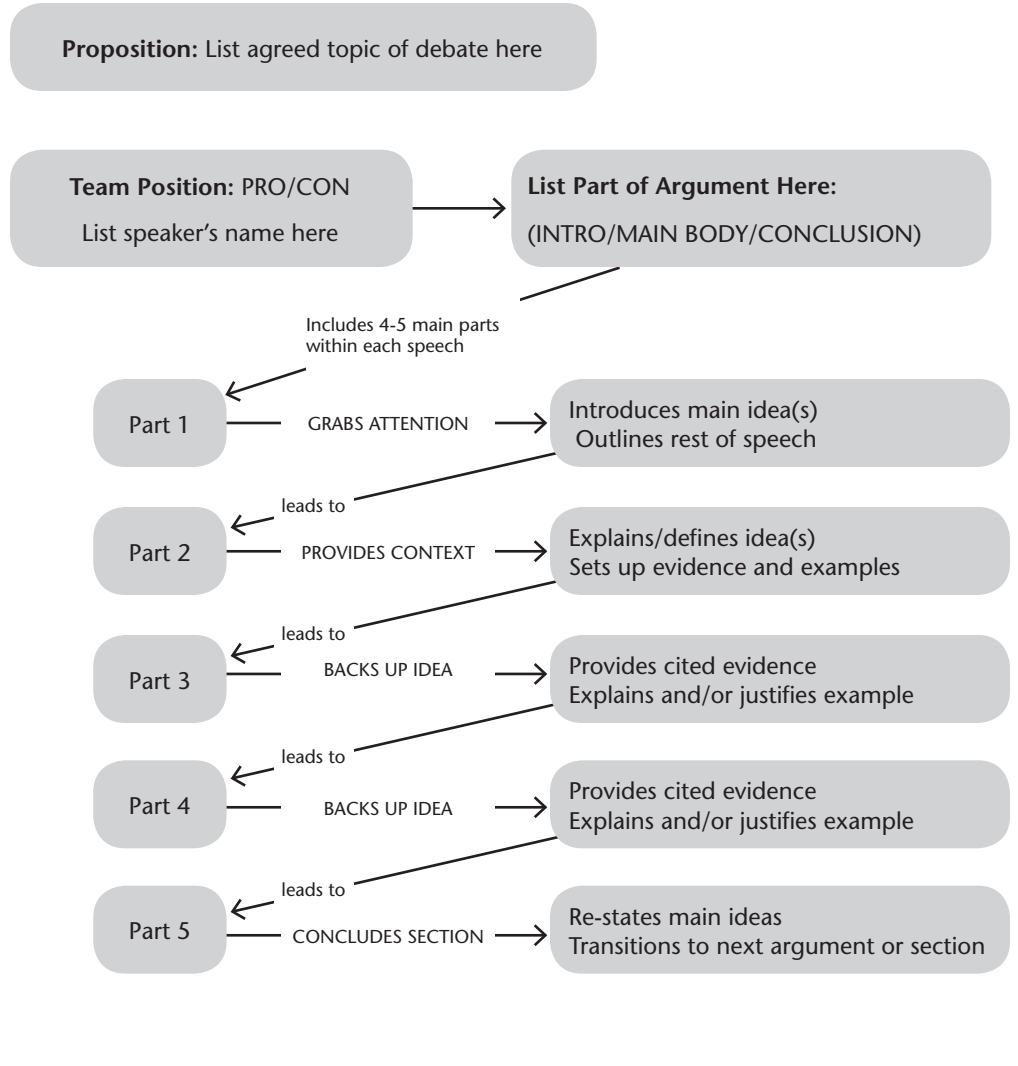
**Proposition:** List agreed topic of debate here

**Team Position:** PRO/CON

List speaker's name here

**List Part of Argument Here:**

(INTRO/MAIN BODY/CONCLUSION)

Includes 4-5 main parts within each speech

Part 1

GRABS ATTENTION

Introduces main idea(s)
Outlines rest of speech

leads to

Part 2

PROVIDES CONTEXT

Explains/defines idea(s)
Sets up evidence and examples

leads to

Part 3

BACKS UP IDEA

Provides cited evidence
Explains and/or justifies example

leads to

Part 4

BACKS UP IDEA

Provides cited evidence
Explains and/or justifies example

leads to

Part 5

CONCLUDES SECTION

Re-states main ideas
Transitions to next argument or section